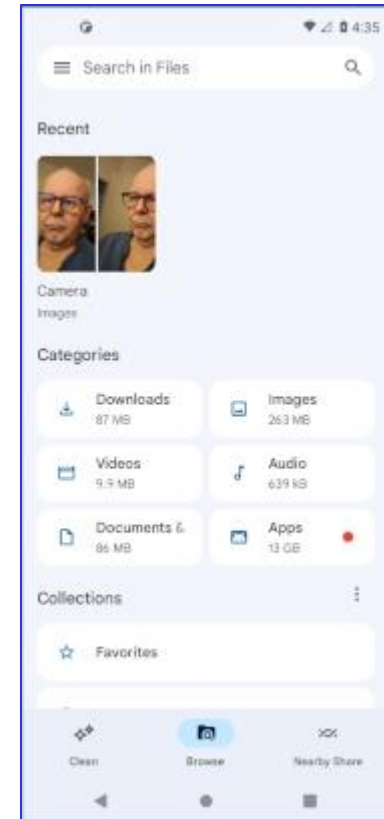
4:35

Search in Files

Recent

Camera
Images

Categories

Downloads
87 MB

Images
263 MB

Videos
9.9 MB

Audio
639 kB

Documents &
86 MB

Apps
13 GB

Collections

Favorites

Clean

Browse

Nearby Share